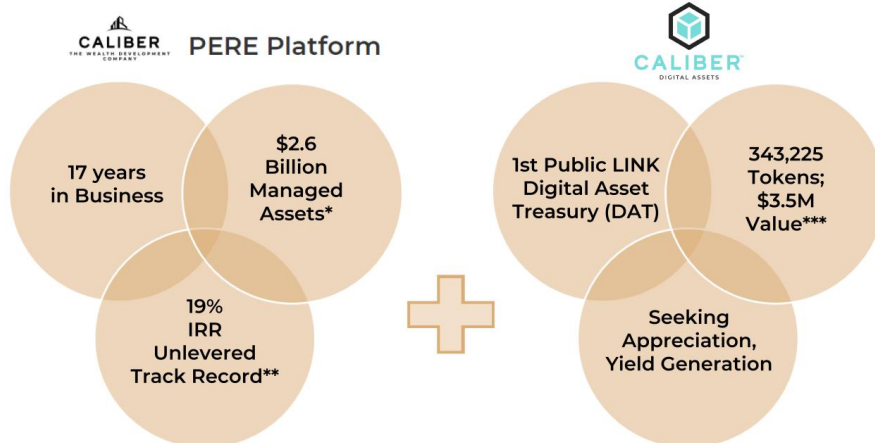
CALIBER
THE WEALTH DEVELOPMENT COMPANY

PERE Platform

17 years in Business

$2.6 Billion Managed Assets*

19% IRR Unlevered Track Record**

CALIBER™
DIGITAL ASSETS

1st Public LINK Digital Asset Treasury (DAT)

343,225 Tokens; $3.5M Value***

Seeking Appreciation, Yield Generation